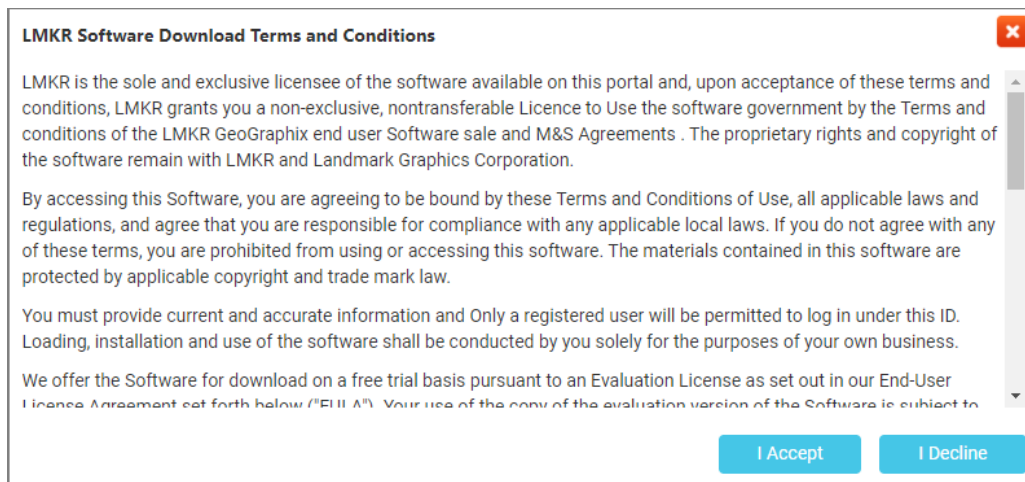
LMKR Software Download Terms and Conditions

LMKR is the sole and exclusive licensee of the software available on this portal and, upon acceptance of these terms and conditions, LMKR grants you a non-exclusive, nontransferable Licence to Use the software government by the Terms and conditions of the LMKR GeoGraphix end user Software sale and M&S Agreements . The proprietary rights and copyright of the software remain with LMKR and Landmark Graphics Corporation.

By accessing this Software, you are agreeing to be bound by these Terms and Conditions of Use, all applicable laws and regulations, and agree that you are responsible for compliance with any applicable local laws. If you do not agree with any of these terms, you are prohibited from using or accessing this software. The materials contained in this software are protected by applicable copyright and trade mark law.

You must provide current and accurate information and Only a registered user will be permitted to log in under this ID. Loading, installation and use of the software shall be conducted by you solely for the purposes of your own business.

We offer the Software for download on a free trial basis pursuant to an Evaluation License as set out in our End-User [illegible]

I Accept

I Decline